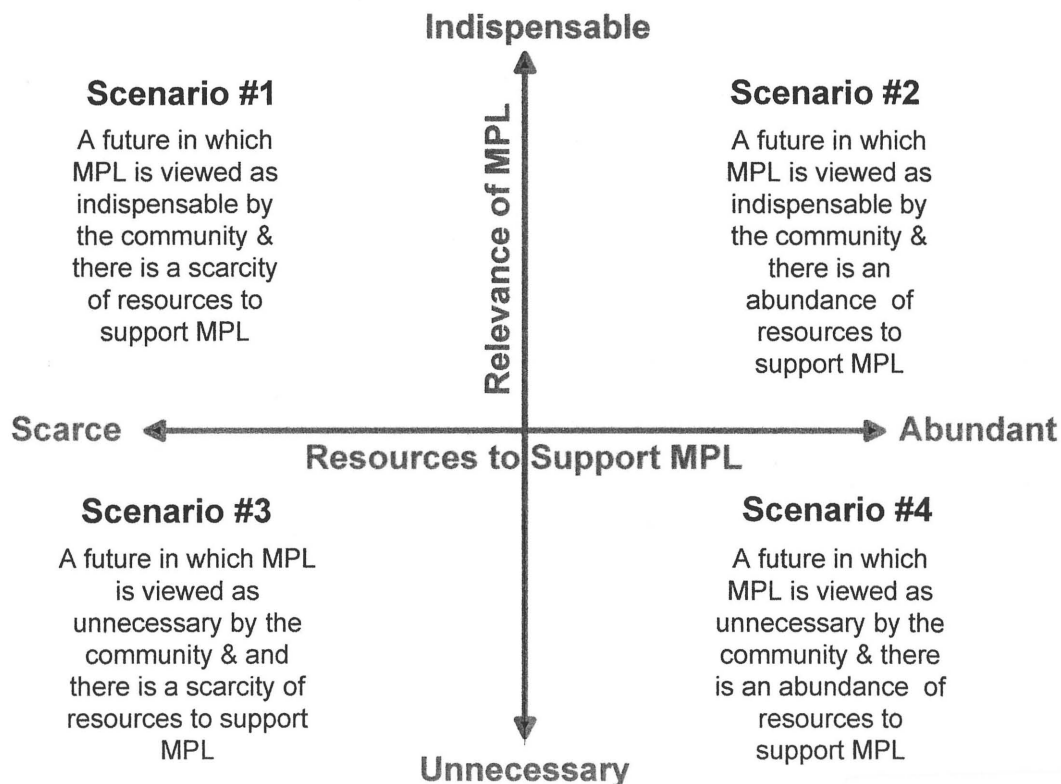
Indispensable

Scenario #1

A future in which MPL is viewed as indispensable by the community & there is a scarcity of resources to support MPL

Relevance of MPL

Scenario #2

A future in which MPL is viewed as indispensable by the community & there is an abundance of resources to support MPL

Scarce

Abundant

Resources to Support MPL

Scenario #3

A future in which MPL is viewed as unnecessary by the community & and there is a scarcity of resources to support MPL

Scenario #4

A future in which MPL is viewed as unnecessary by the community & there is an abundance of resources to support MPL

Unnecessary